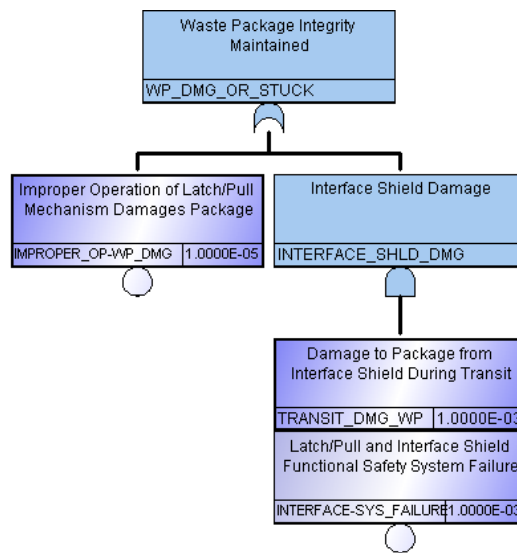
Waste Package Integrity Maintained

WP_DMG_OR_STUCK

Improper Operation of Latch/Pull Mechanism Damages Package

IMPROPER_OP-WP_DMG | 1.0000E-05

Interface Shield Damage

INTERFACE_SHLD_DMG

Damage to Package from Interface Shield During Transit

TRANSIT_DMG_WP | 1.0000E-03

Latch/Pull and Interface Shield Functional Safety System Failure

INTERFACE-SYS_FAILURE | 1.0000E-03